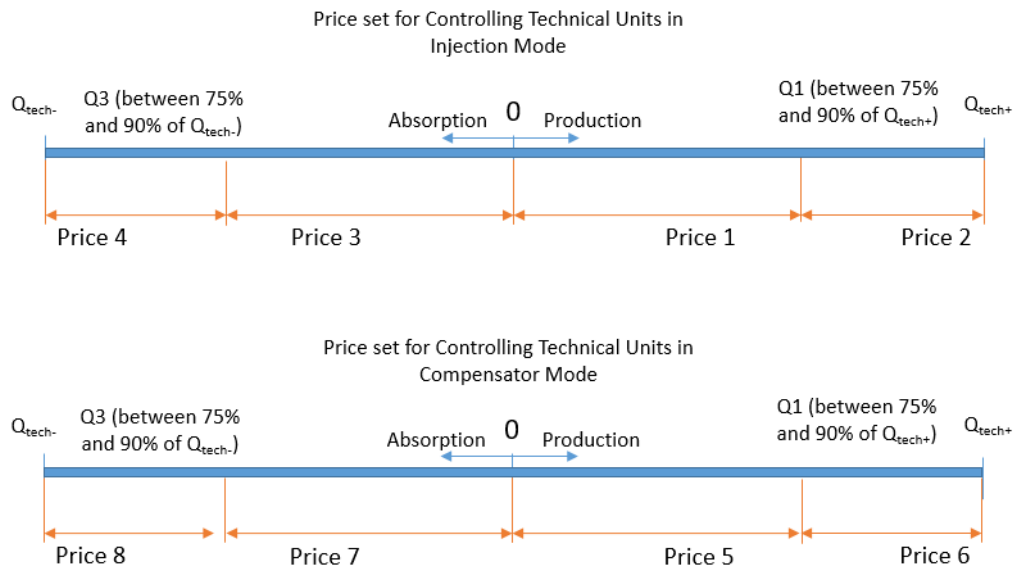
Price set for Controlling Technical Units in Injection Mode

$Q_{tech-}$

Q3 (between 75% and 90% of $Q_{tech-}$)

Absorption

0

Production

Q1 (between 75% and 90% of $Q_{tech+}$)

$Q_{tech+}$

Price 4

Price 3

Price 1

Price 2

Price set for Controlling Technical Units in Compensator Mode

$Q_{tech-}$

Q3 (between 75% and 90% of $Q_{tech-}$)

Absorption

0

Production

Q1 (between 75% and 90% of $Q_{tech+}$)

$Q_{tech+}$

Price 8

Price 7

Price 5

Price 6